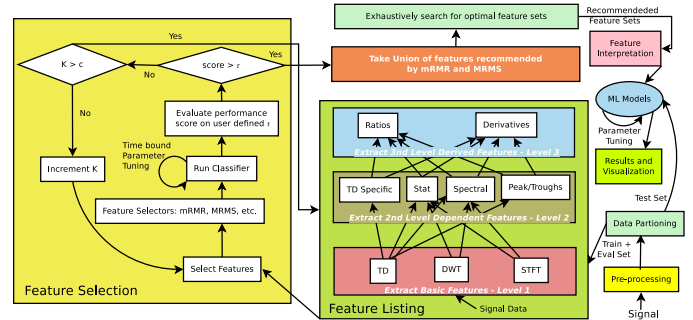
Exhaustively search for optimal feature sets

Recommended Feature Sets

Feature Interpretation

Yes

K > c

score > r

Yes

No

Take Union of features recommended by mRMR and MRMS

ML Models

No

Evaluate performance score on user defined r

Parameter Tuning

Ratios

Derivatives

Extract 3rd Level Derived Features - Level 3

Results and Visualization

Increment K

Time bound Parameter Tuning

Run Classifier

TD Specific

Stat

Spectral

Peak/Troughs

Test Set

Feature Selectors: mRMR, MRMS, etc.

Extract 2nd Level Dependent Features - Level 2

Data Partioning

Train + Eval Set

Select Features

TD

DWT

STFT

Pre-processing

Extract Basic Features - Level 1

Feature Selection

Feature Listing

Signal Data

Signal